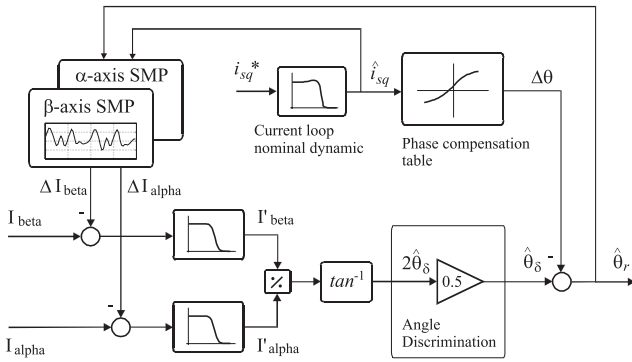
α-axis SMP

β-axis SMP

$i_{sq}^*$

$\hat{i}_{sq}$

Current loop nominal dynamic

Phase compensation table

$\Delta\theta$

$\Delta I_{beta}$

$\Delta I_{alpha}$

$I_{beta}$

-

$I'_{beta}$

$tan^{-1}$

$2\hat{\theta}_{\delta}$

0.5

$\hat{\theta}_{\delta}$

-

$\hat{\theta}_r$

-

$I_{alpha}$

$I'_{alpha}$

Angle Discrimination